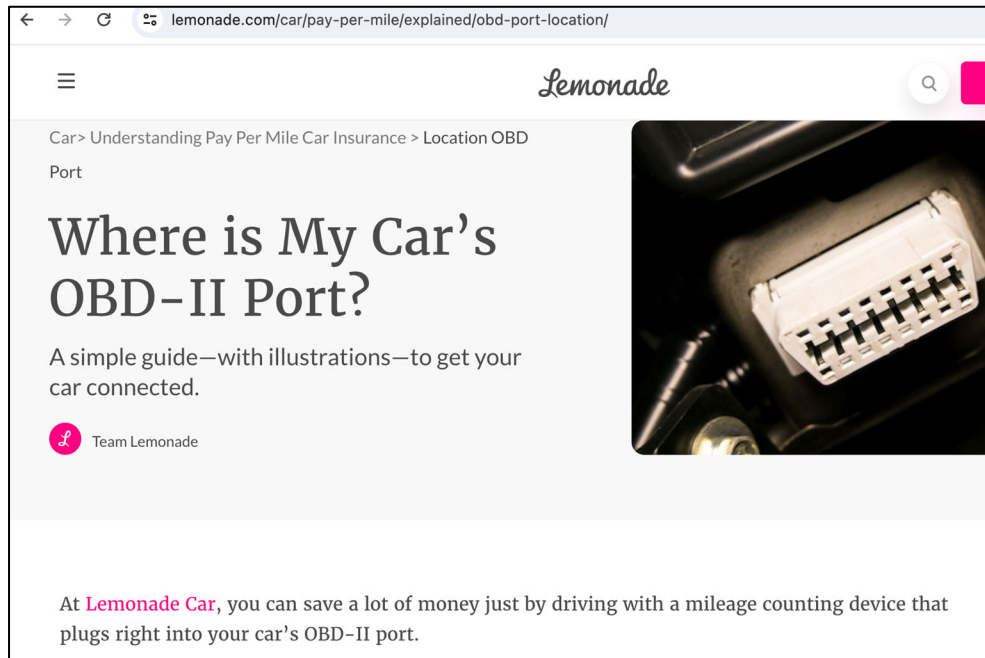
lemonade.com/car/pay-per-mile/explained/obd-port-location/

Lemonade

Car> Understanding Pay Per Mile Car Insurance > Location OBD Port

Where is My Car's OBD-II Port?

A simple guide—with illustrations—to get your car connected.

Team Lemonade

At Lemonade Car, you can save a lot of money just by driving with a mileage counting device that plugs right into your car's OBD-II port.